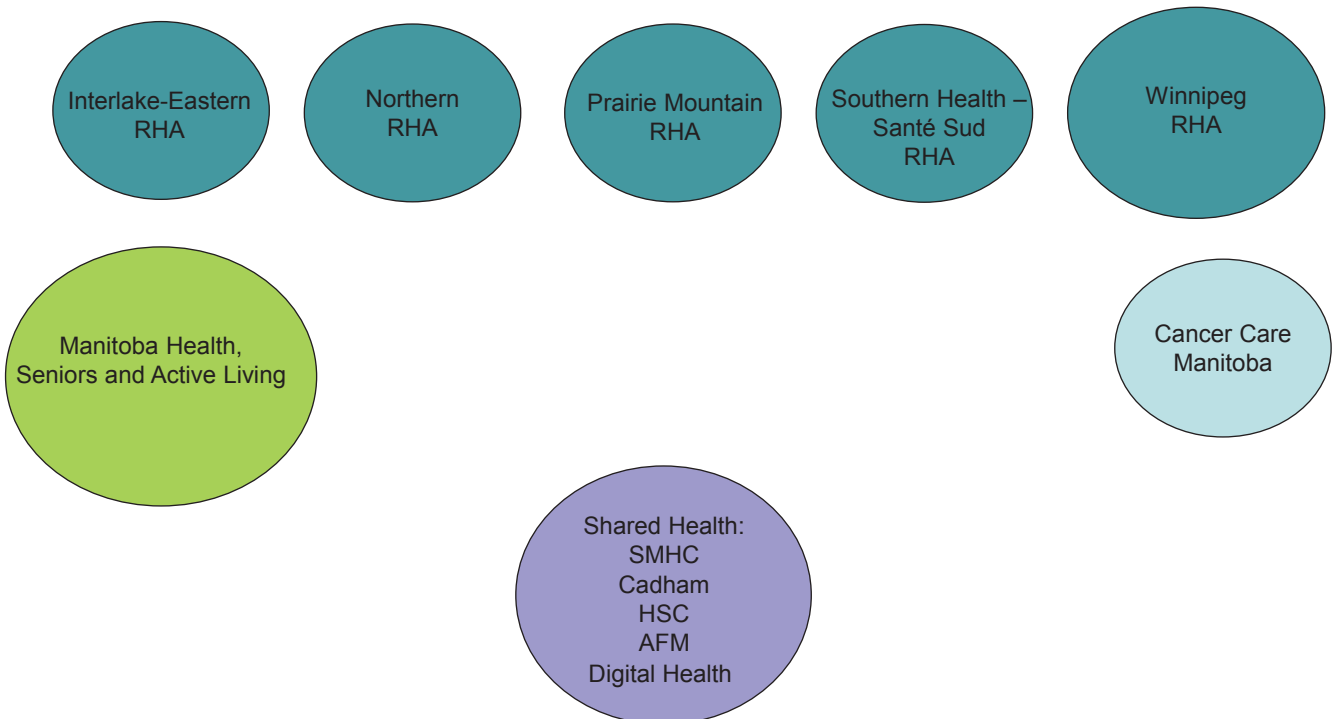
Interlake-Eastern RHA

Northern RHA

Prairie Mountain RHA

Southern Health – Santé Sud RHA

Winnipeg RHA

Manitoba Health, Seniors and Active Living

Cancer Care Manitoba

Shared Health:
SMHC
Cadham
HSC
AFM
Digital Health